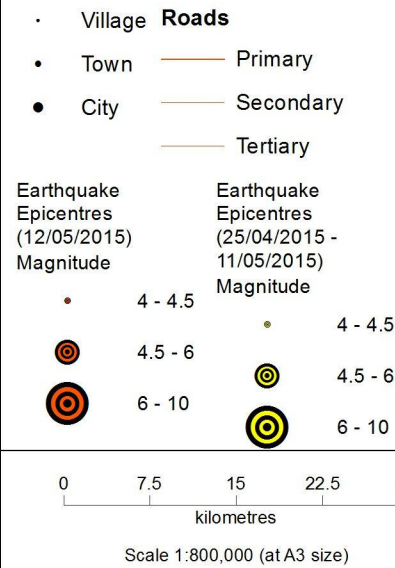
Village Roads
Town Primary
City Secondary
Tertiary

Earthquake Epicentres (12/05/2015) Magnitude

4 - 4.5
4.5 - 6
6 - 10

Earthquake Epicentres (25/04/2015 - 11/05/2015) Magnitude

4 - 4.5
4.5 - 6
6 - 10

0 7.5 15 22.5
kilometres

Scale 1:800,000 (at A3 size)